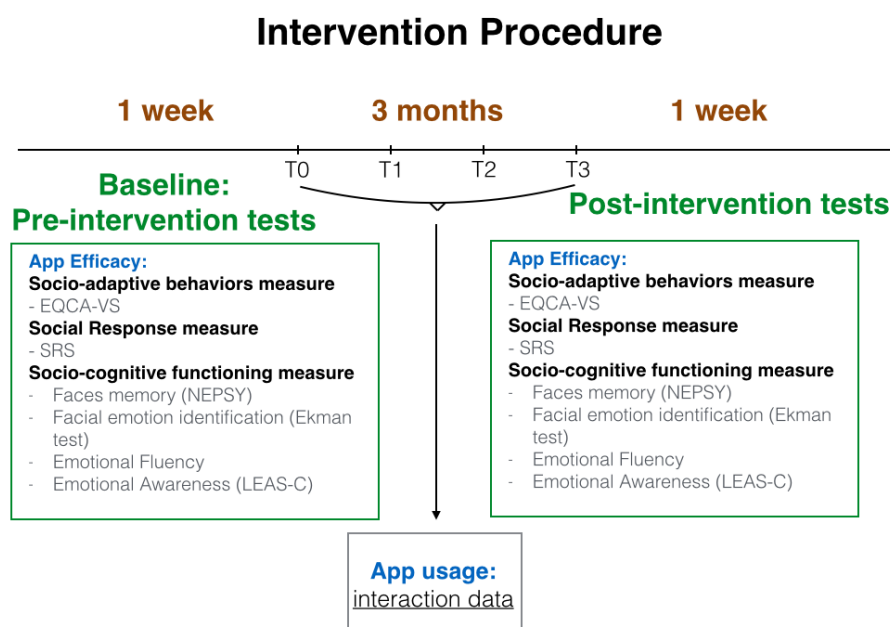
Intervention Procedure

1 week

3 months

1 week

T0 T1 T2 T3

Baseline:
Pre-intervention tests

Post-intervention tests

App Efficacy:
Socio-adaptive behaviors measure
- EQCA-VS
Social Response measure
- SRS
Socio-cognitive functioning measure
- Faces memory (NEPSY)
- Facial emotion identification (Ekman test)
- Emotional Fluency
- Emotional Awareness (LEAS-C)

App Efficacy:
Socio-adaptive behaviors measure
- EQCA-VS
Social Response measure
- SRS
Socio-cognitive functioning measure
- Faces memory (NEPSY)
- Facial emotion identification (Ekman test)
- Emotional Fluency
- Emotional Awareness (LEAS-C)

App usage:
interaction data